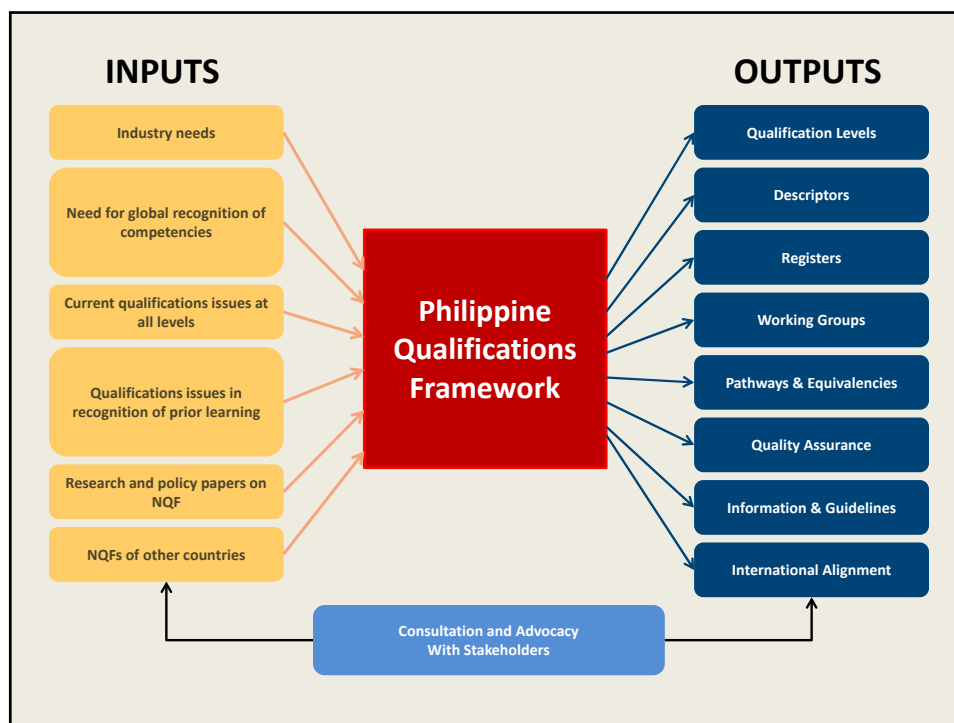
INPUTS

Industry needs

Need for global recognition of competencies

Current qualifications issues at all levels

Qualifications issues in recognition of prior learning

Research and policy papers on NQF

NQFs of other countries

Philippine Qualifications Framework

OUTPUTS

Qualification Levels

Descriptors

Registers

Working Groups

Pathways & Equivalencies

Quality Assurance

Information & Guidelines

International Alignment

Consultation and Advocacy With Stakeholders